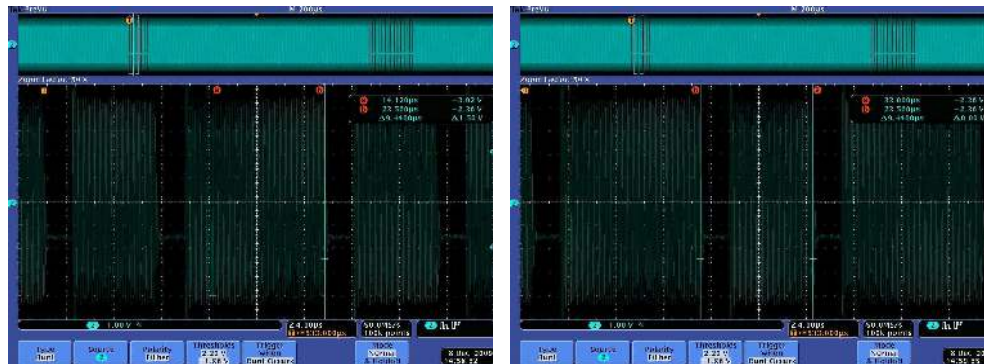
M 200µs

14.120µs -3.02 V
23.520µs -2.36 V
Δ9.4400µs Δ1.32 V

1.00 V

24.100µs

50.0MS/s
10k points

Type Burst
Source
Polarity Either
Thresholds
Trigger When
Mode Normal & Holdoff

8 Dec 2009

M 200µs

33.020µs -2.36 V
23.520µs -2.36 V
Δ9.4400µs Δ0.00 V

1.00 V

24.100µs

50.0MS/s
10k points

Type Burst
Source
Polarity Either
Thresholds
Trigger When
Mode Normal & Holdoff

8 Dec 2009